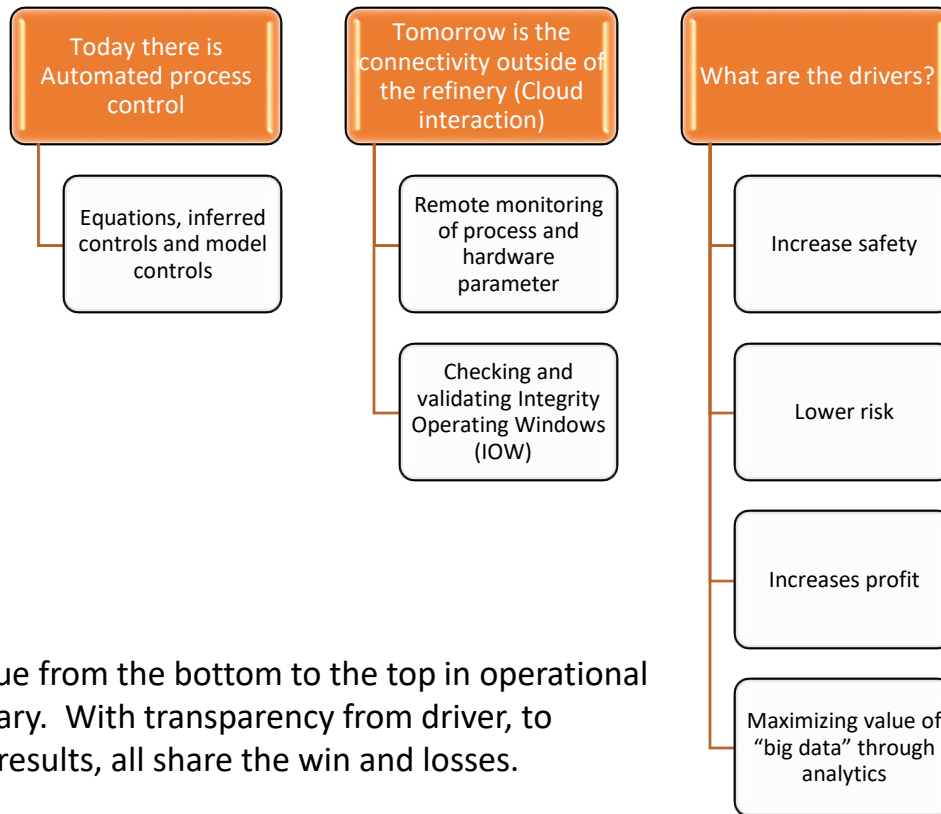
Today there is Automated process control

Equations, inferred controls and model controls

Tomorrow is the connectivity outside of the refinery (Cloud interaction)

Remote monitoring of process and hardware parameter

Checking and validating Integrity Operating Windows (IOW)

What are the drivers?

Increase safety

Lower risk

Increases profit

Maximizing value of "big data" through analytics

ue from the bottom to the top in operational ary. With transparency from driver, to results, all share the win and losses.